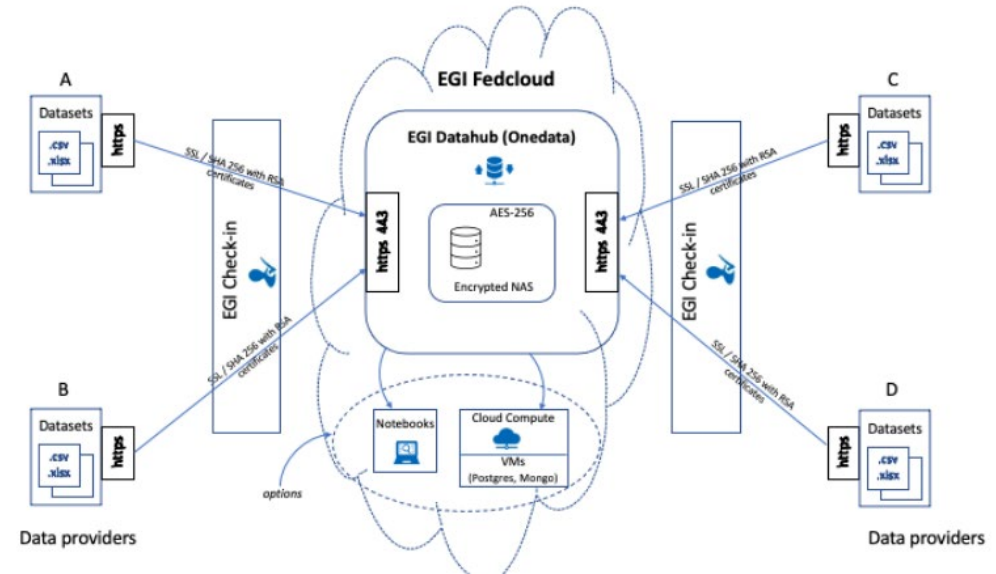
EGI Fedcloud

A

Datasets

.csv

.xlsx

https

SSL / SHA 256 with RSA certificates

EGI Check-in

B

Datasets

.csv

.xlsx

https

SSL / SHA 256 with RSA certificates

Data providers

EGI Datahub (Onedata)

AES-256

Encrypted NAS

https 443

https 443

Notebooks

Cloud Compute

VMs (Postgres, Mongo)

options

C

Datasets

.csv

.xlsx

https

SSL / SHA 256 with RSA certificates

EGI Check-in

D

Datasets

.csv

.xlsx

https

SSL / SHA 256 with RSA certificates

Data providers